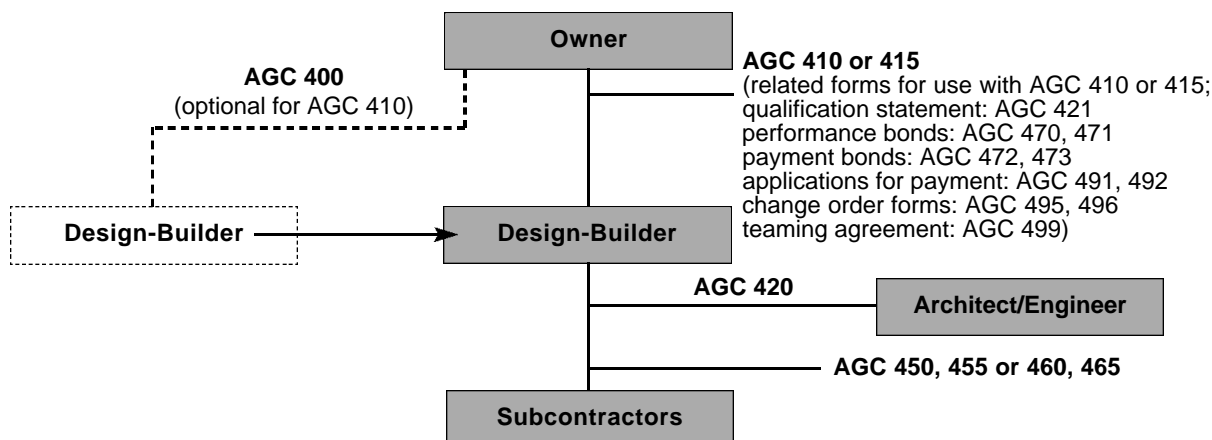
Owner

AGC 400
(optional for AGC 410)

AGC 410 or 415
(related forms for use with AGC 410 or 415;
qualification statement: AGC 421
performance bonds: AGC 470, 471
payment bonds: AGC 472, 473
applications for payment: AGC 491, 492
change order forms: AGC 495, 496
teaming agreement: AGC 499)

Design-Builder

Design-Builder

AGC 420

Architect/Engineer

AGC 450, 455 or 460, 465

Subcontractors